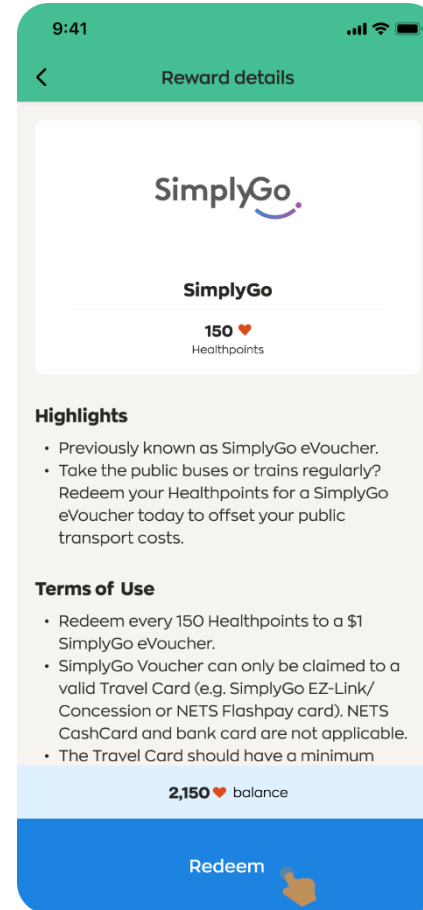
9:41

Reward details

SimplyGo

SimplyGo

150 ♥
Healthpoints

Highlights

• Previously known as SimplyGo eVoucher.
• Take the public buses or trains regularly? Redeem your Healthpoints for a SimplyGo eVoucher today to offset your public transport costs.

Terms of Use

• Redeem every 150 Healthpoints to a $1 SimplyGo eVoucher.
• SimplyGo Voucher can only be claimed to a valid Travel Card (e.g. SimplyGo EZ-Link/ Concession or NETS Flashpay card). NETS CashCard and bank card are not applicable.
• The Travel Card should have a minimum

2,150 ♥ balance

Redeem